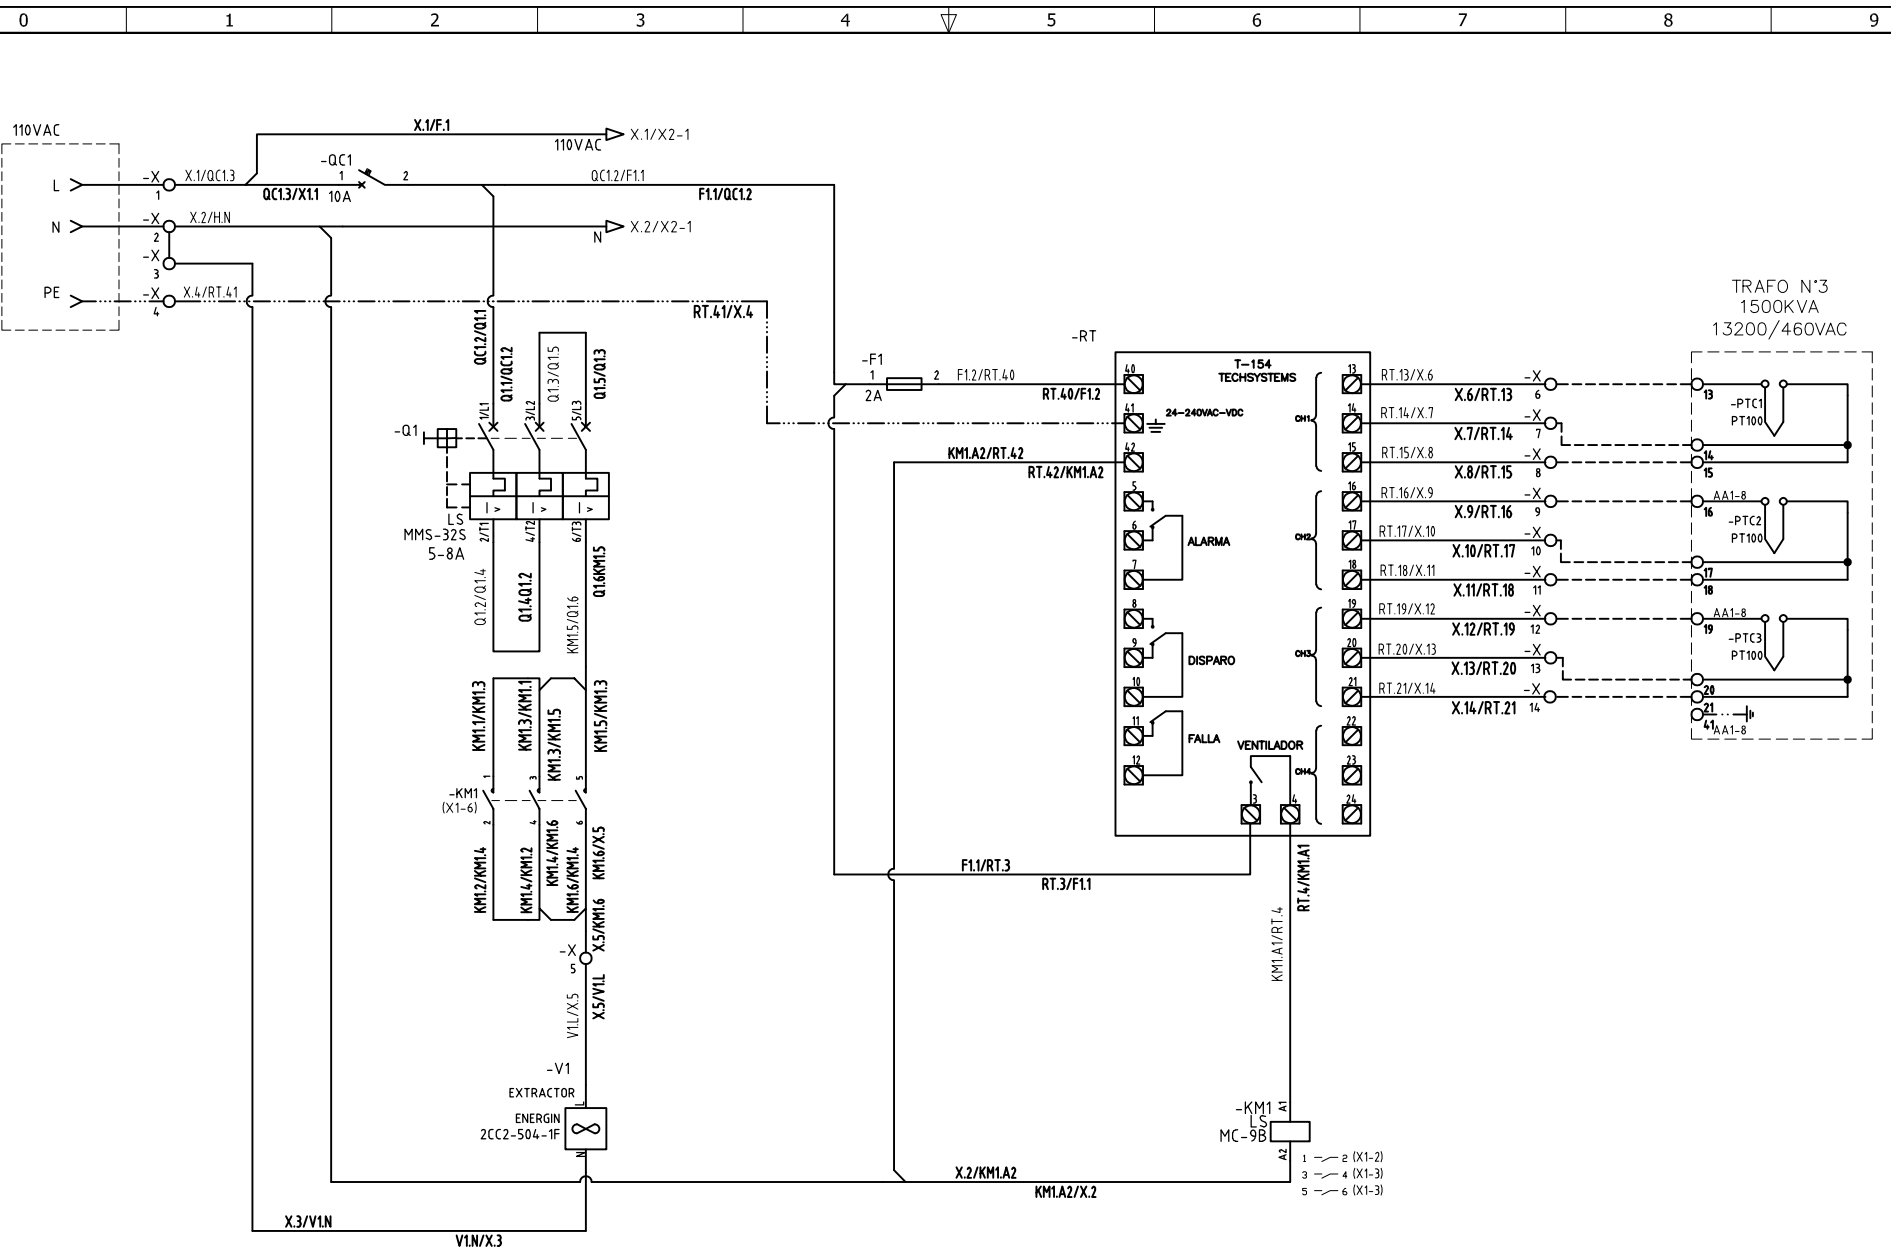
0 1 2 3 4 5 6 7 8 9

110VAC

L
N
PE

-X 1 X.1/QC1.3
-X 2 X.2/H.N
-X 3
-X 4 X.4/RT.41

X.1/F.1
110VAC X.1/X2-1
-QC1 1 2 10A
QC1.3/X1.1
QC1.2/F1.1
F1.1/QC1.2
N X.2/X2-1
RT.41/X.4

QC1.2/Q1.1
Q1.1/QC1.2
Q1.3/Q1.5
Q1.5/Q1.3
1/L1 3/L2 5/L3
-Q1
LS
MMS-32S
5-8A
2/T1 4/T2 6/T3
Q1.2/Q1.4
Q1.4Q1.2
KM1.5/Q1.6
Q1.6KM1.5

KM1.1/KM1.3
KM1.3/KM1.1
KM1.3/KM1.5
KM1.5/KM1.3
-KM1
(X1-6)
1 3 5
2 4 6
KM1.2/KM1.4
KM1.4/KM1.2
KM1.4/KM1.6
KM1.6/KM1.4
KM1.6/X.5
X.5/KM1.6
-X 5
V1.L/X.5
X.5/V1.L
-V1
EXTRACTOR
ENERGIN
2CC2-504-1F
L N

X.3/V1.N
V1.N/X.3

-F1
1 2
2A
F1.2/RT.40
RT.40/F1.2
KM1.A2/RT.42
RT.42/KM1.A2

-RT
T-154
TECHSYSTEMS
40 41 42
24-240VAC-VDC
5 6 7 ALARMA
8 9 10 DISPARO
11 12 FALLA
VENTILADOR
3 4
CH1 CH2 CH3 CH4
13 14 15 16 17 18 19 20 21 22 23 24

F1.1/RT.3
RT.3/F1.1
KM1.A1/RT.4
RT.4/KM1.A1
-KM1
LS
MC-9B
A1 A2
1 2 (X1-2)
3 4 (X1-3)
5 6 (X1-3)
X.2/KM1.A2
KM1.A2/X.2

RT.13/X.6 X.6/RT.13 -X 6
RT.14/X.7 X.7/RT.14 -X 7
RT.15/X.8 X.8/RT.15 -X 8
RT.16/X.9 X.9/RT.16 -X 9
RT.17/X.10 X.10/RT.17 -X 10
RT.18/X.11 X.11/RT.18 -X 11
RT.19/X.12 X.12/RT.19 -X 12
RT.20/X.13 X.13/RT.20 -X 13
RT.21/X.14 X.14/RT.21 -X 14

TRAFO N°3
1500KVA
13200/460VAC
13 -PTC1 PT100 14 15
AA1-8 16 -PTC2 PT100 17 18
AA1-8 19 -PTC3 PT100 20 21
41 AA1-8